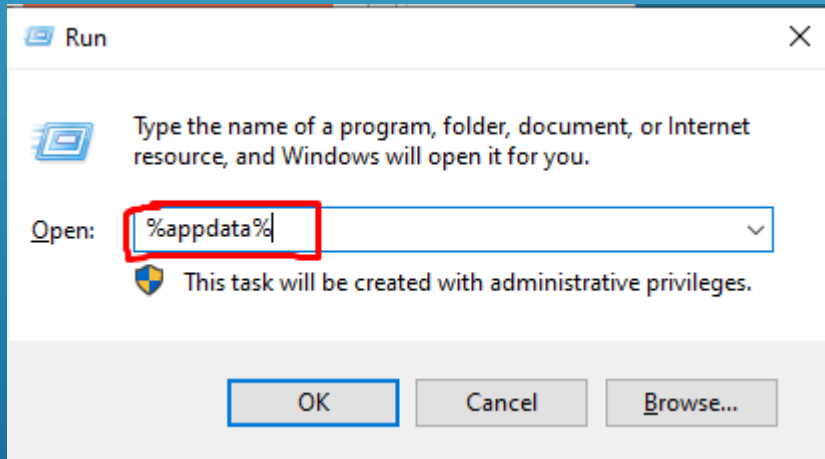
Run

Type the name of a program, folder, document, or Internet resource, and Windows will open it for you.

Open: %appdata%

This task will be created with administrative privileges.

OK
Cancel
Browse...